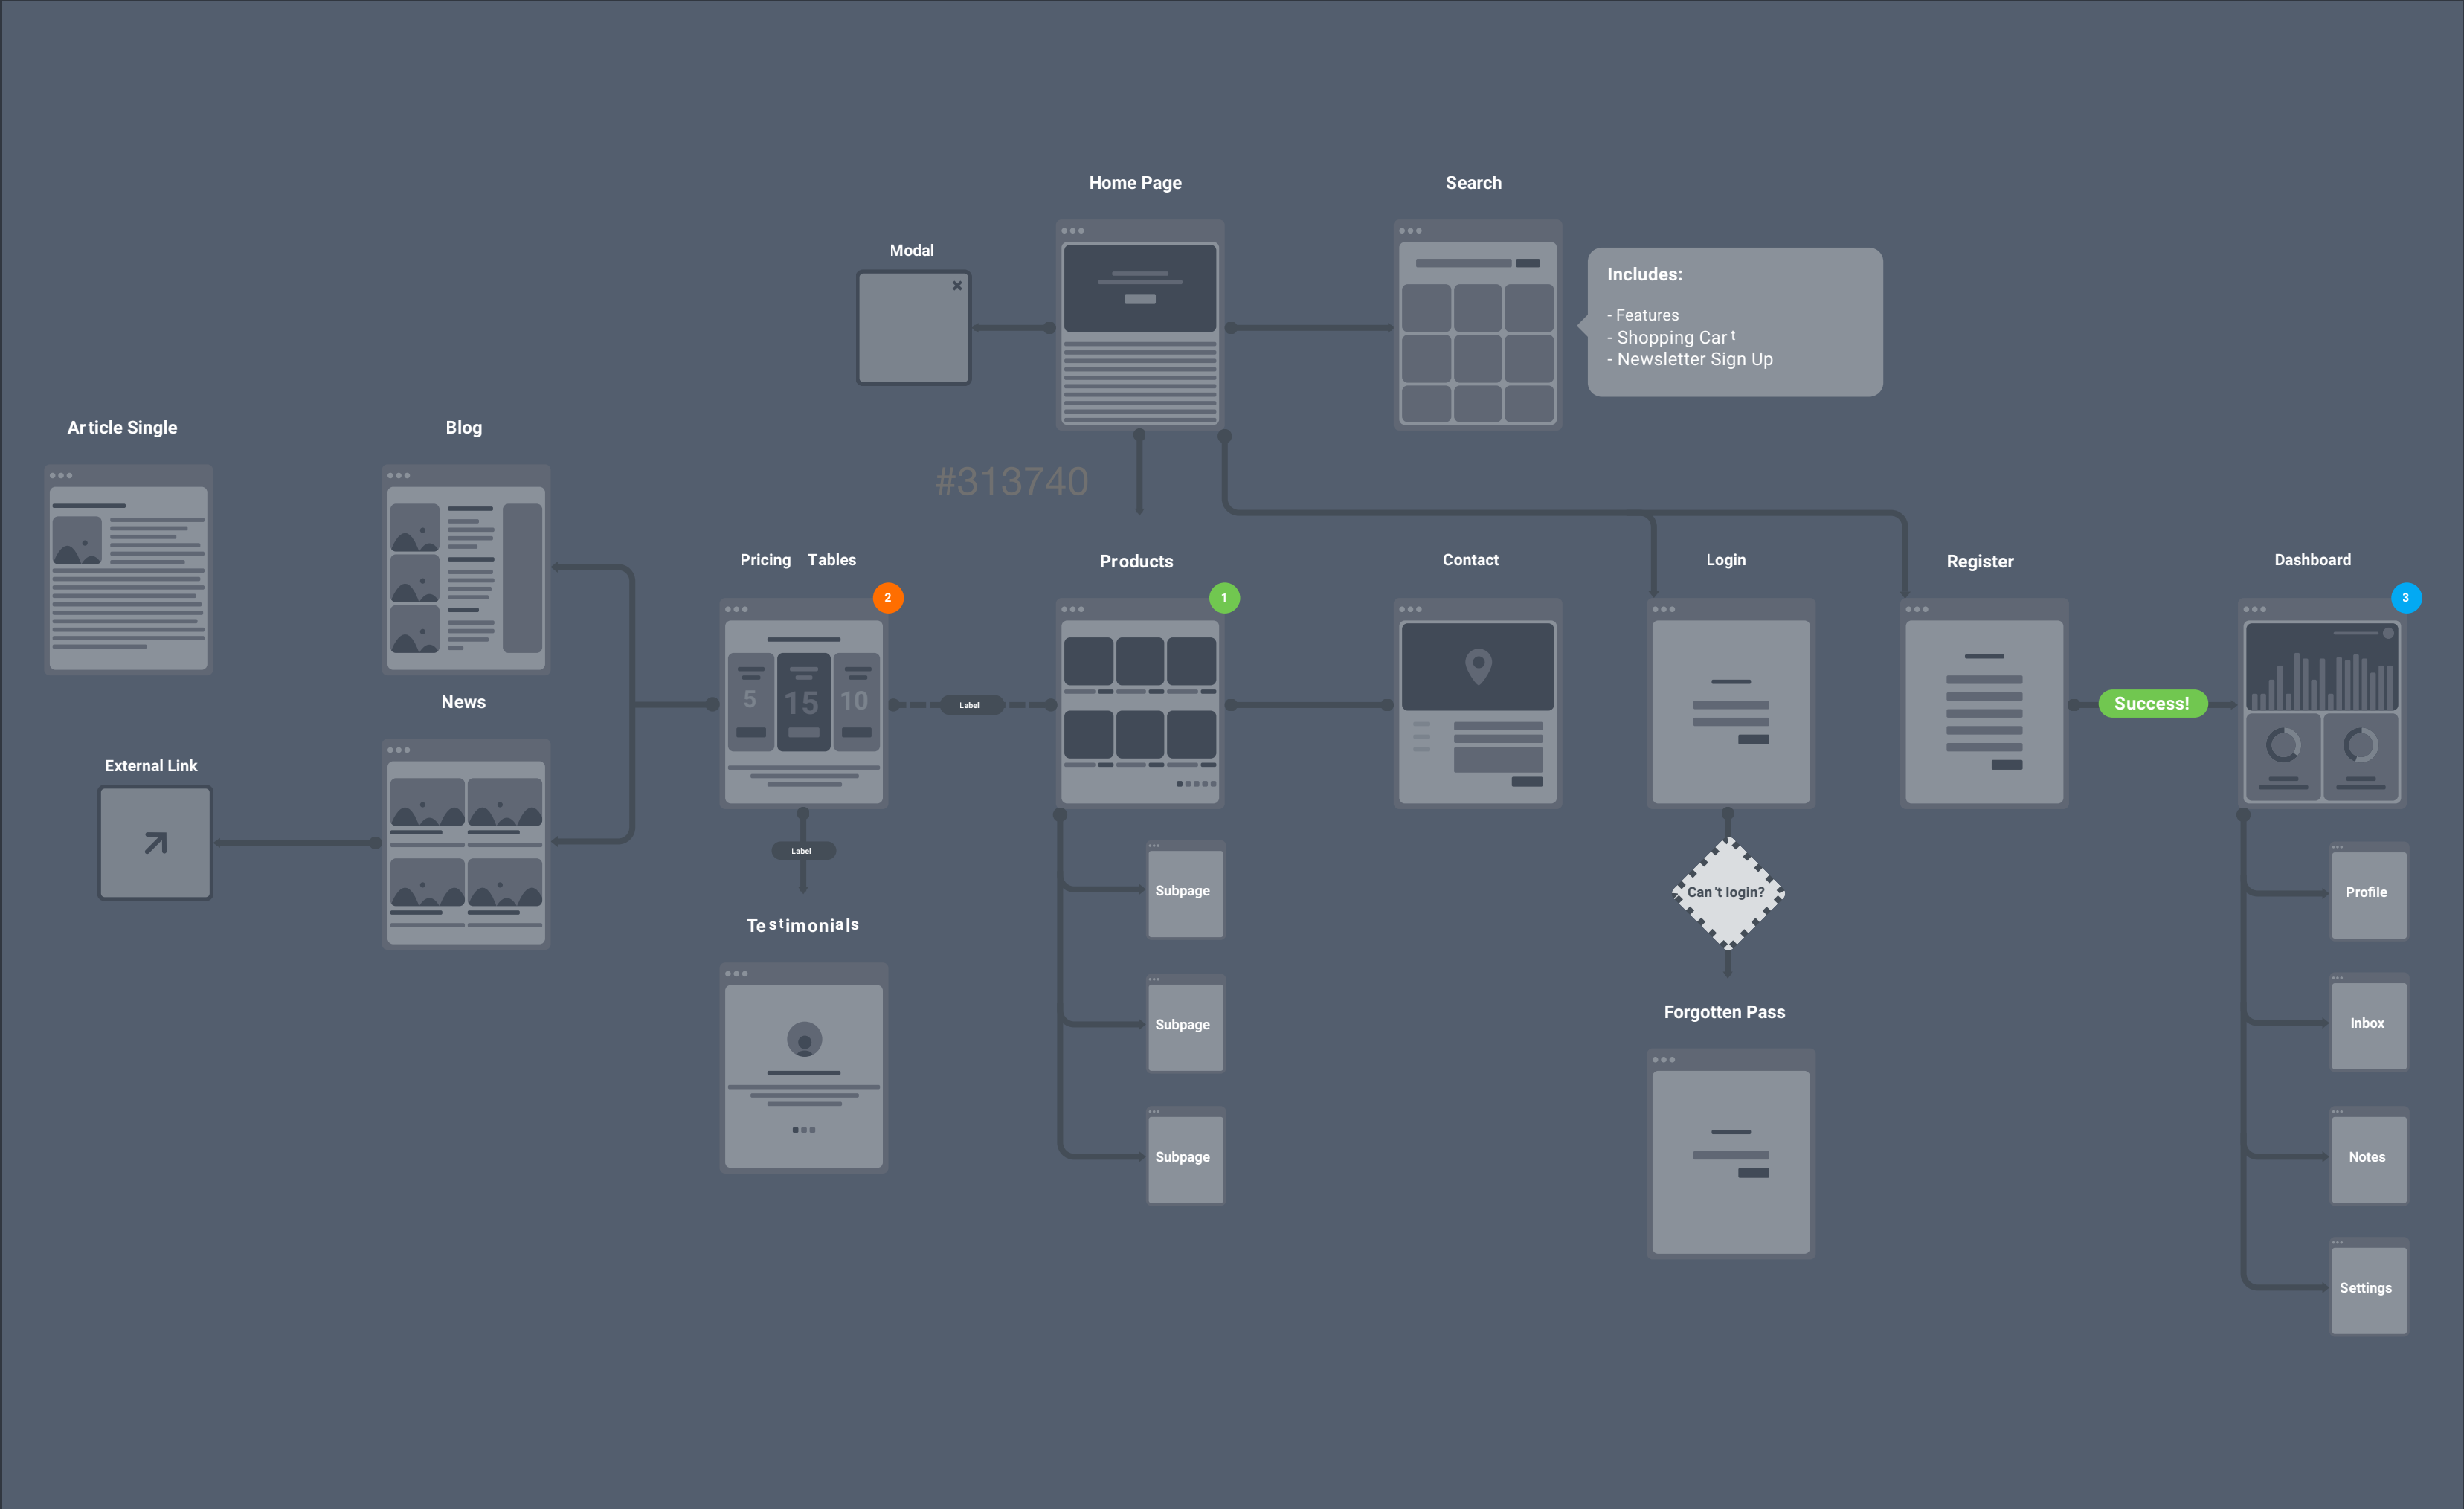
Home Page

Search

Modal

Includes:

- Features
- Shopping Cart
- Newsletter Sign Up

Article Single

Blog

#313740

Pricing Tables

2

Products

1

Contact

Login

Register

Dashboard

3

5 15 10

Label

Success!

News

External Link

Label

Subpage

Can't login?

Profile

Testimonials

Subpage

Forgotten Pass

Inbox

Subpage

Notes

Settings